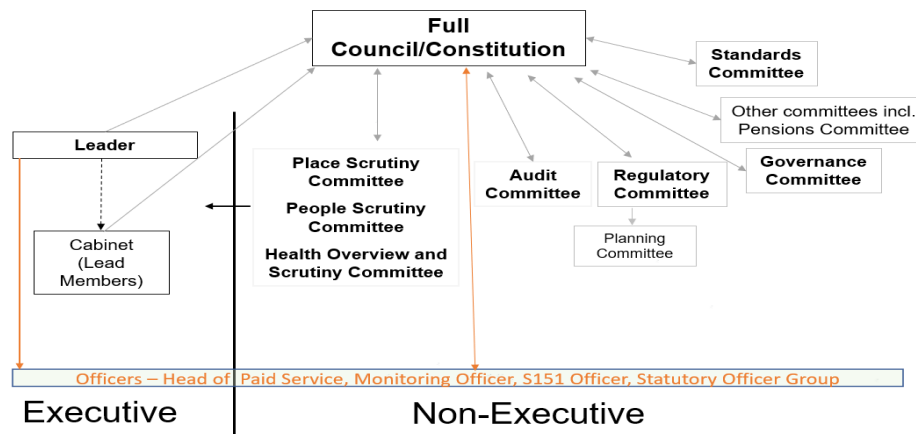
Full Council/Constitution

Standards Committee

Other committees incl. Pensions Committee

Leader

Place Scrutiny Committee

People Scrutiny Committee

Health Overview and Scrutiny Committee

Audit Committee

Regulatory Committee

Governance Committee

Planning Committee

Cabinet (Lead Members)

Officers – Head of Paid Service, Monitoring Officer, S151 Officer, Statutory Officer Group

Executive

Non-Executive